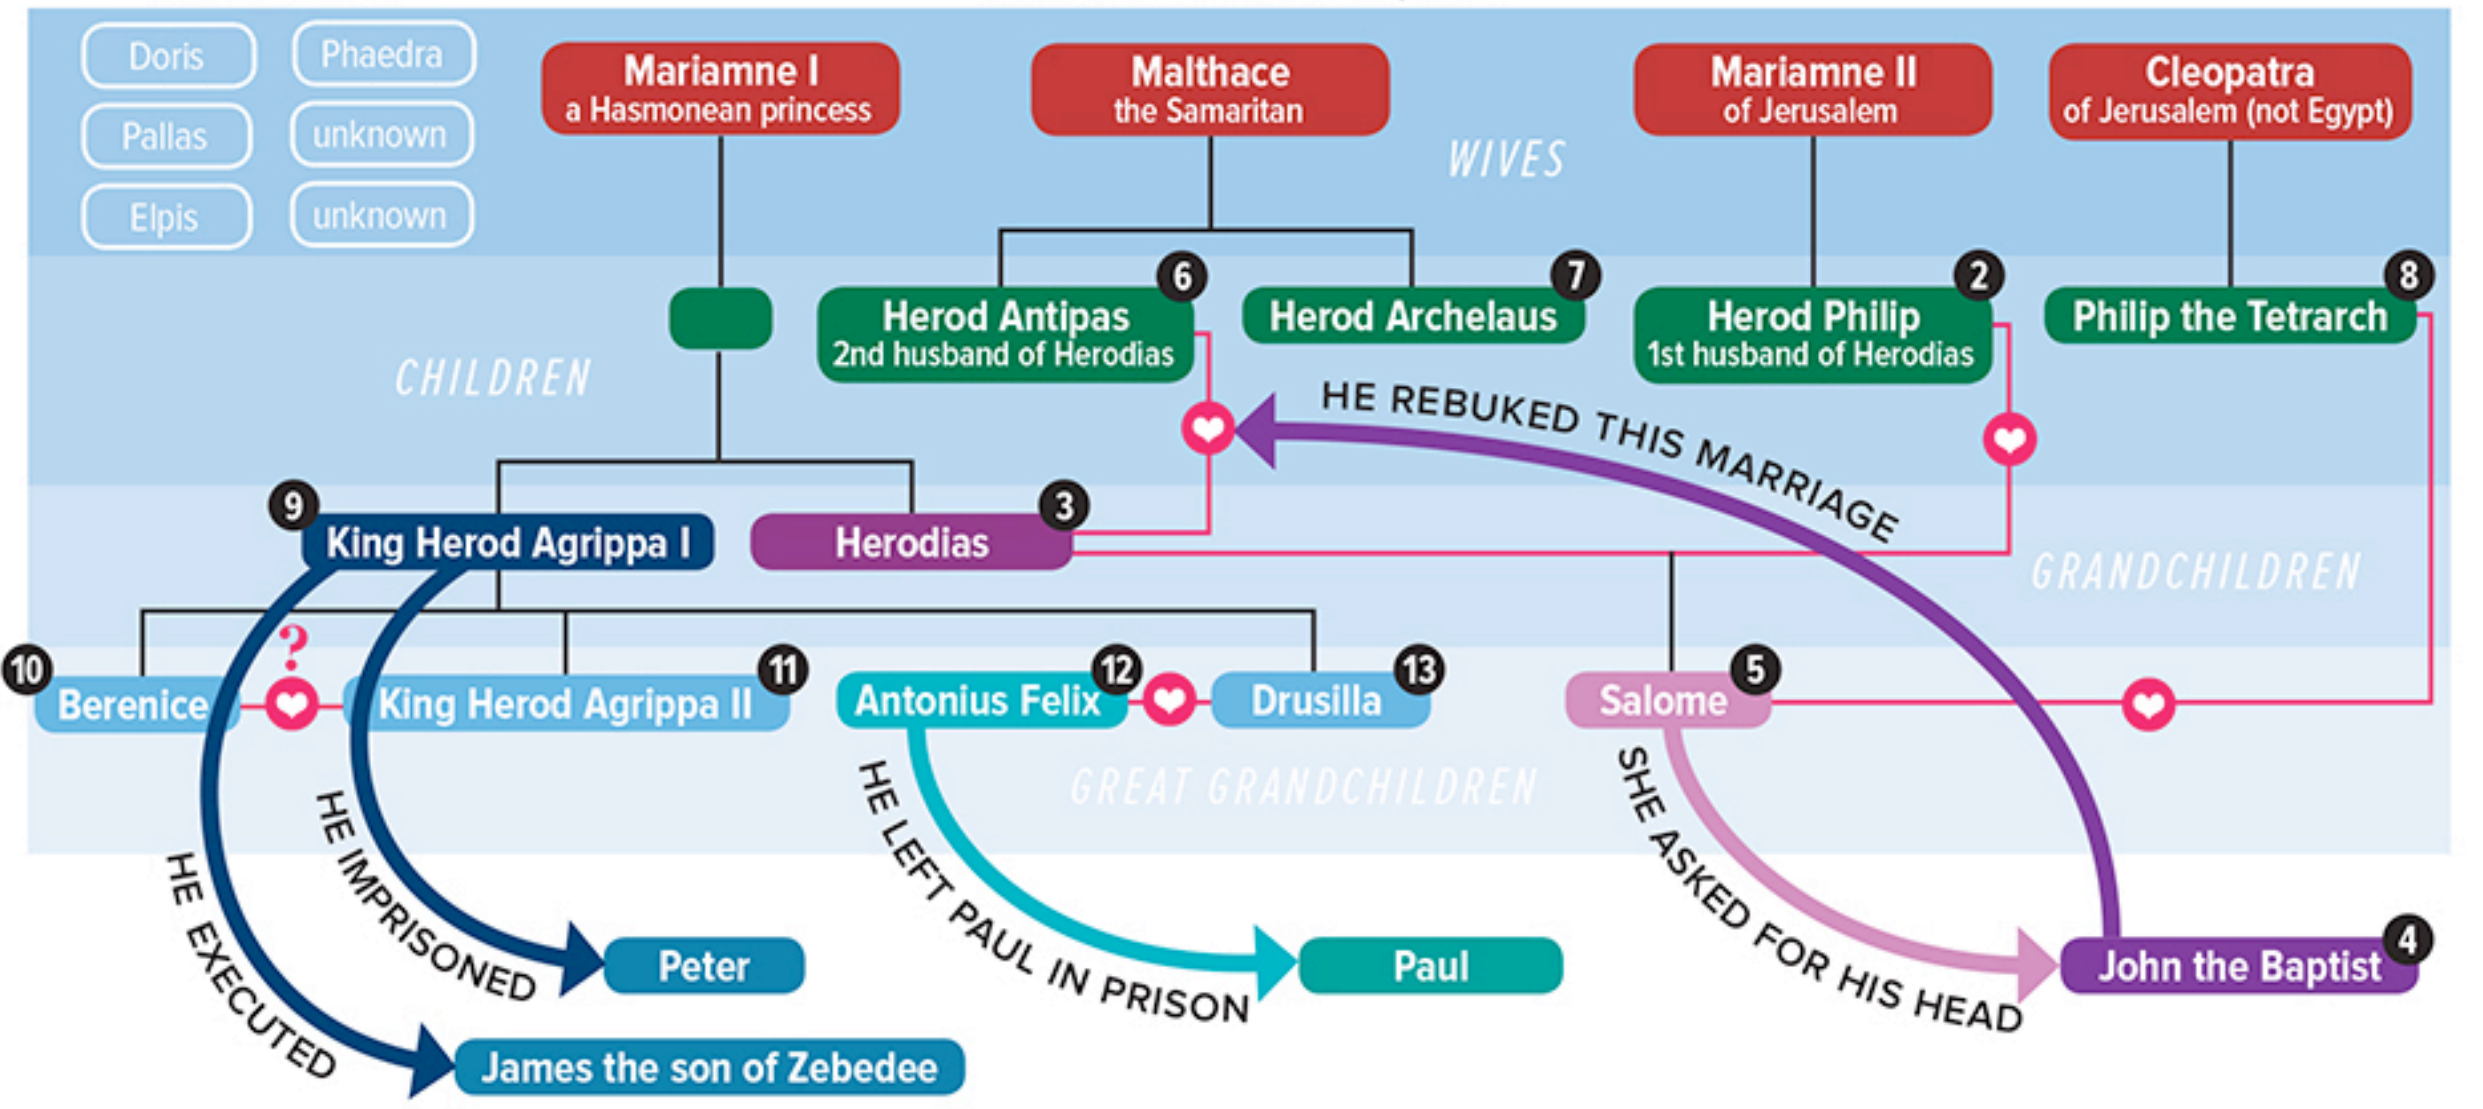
Doris
Phaedra
Pallas
unknown
Elpis
unknown

Mariamne I
a Hasmonean princess

Malthace
the Samaritan

Mariamne II
of Jerusalem

Cleopatra
of Jerusalem (not Egypt)

WIVES

CHILDREN

6 Herod Antipas
2nd husband of Herodias

7 Herod Archelaus

2 Herod Philip
1st husband of Herodias

8 Philip the Tetrarch

HE REBUKED THIS MARRIAGE

9 King Herod Agrippa I

3 Herodias

GRANDCHILDREN

10 Berenice

?

11 King Herod Agrippa II

12 Antonius Felix

13 Drusilla

5 Salome

GREAT GRANDCHILDREN

HE EXECUTED

HE IMPRISONED

HE LEFT PAUL IN PRISON

SHE ASKED FOR HIS HEAD

Peter

Paul

4 John the Baptist

James the son of Zebedee